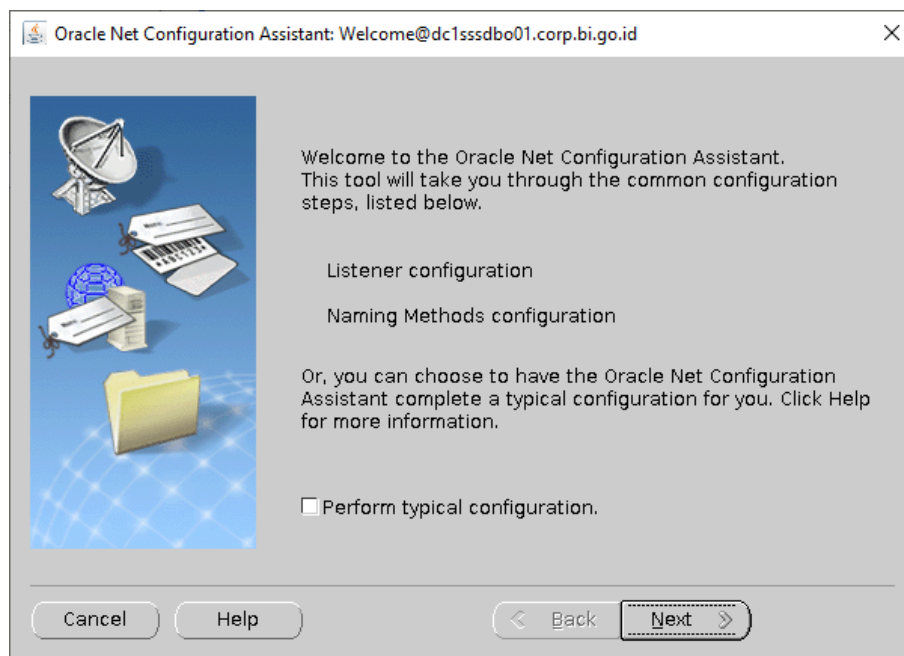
Oracle Net Configuration Assistant: Welcome@dc1sssdbo01.corp.bi.go.id

Welcome to the Oracle Net Configuration Assistant. This tool will take you through the common configuration steps, listed below.

Listener configuration

Naming Methods configuration

Or, you can choose to have the Oracle Net Configuration Assistant complete a typical configuration for you. Click Help for more information.

Perform typical configuration.

Cancel

Help

Back

Next